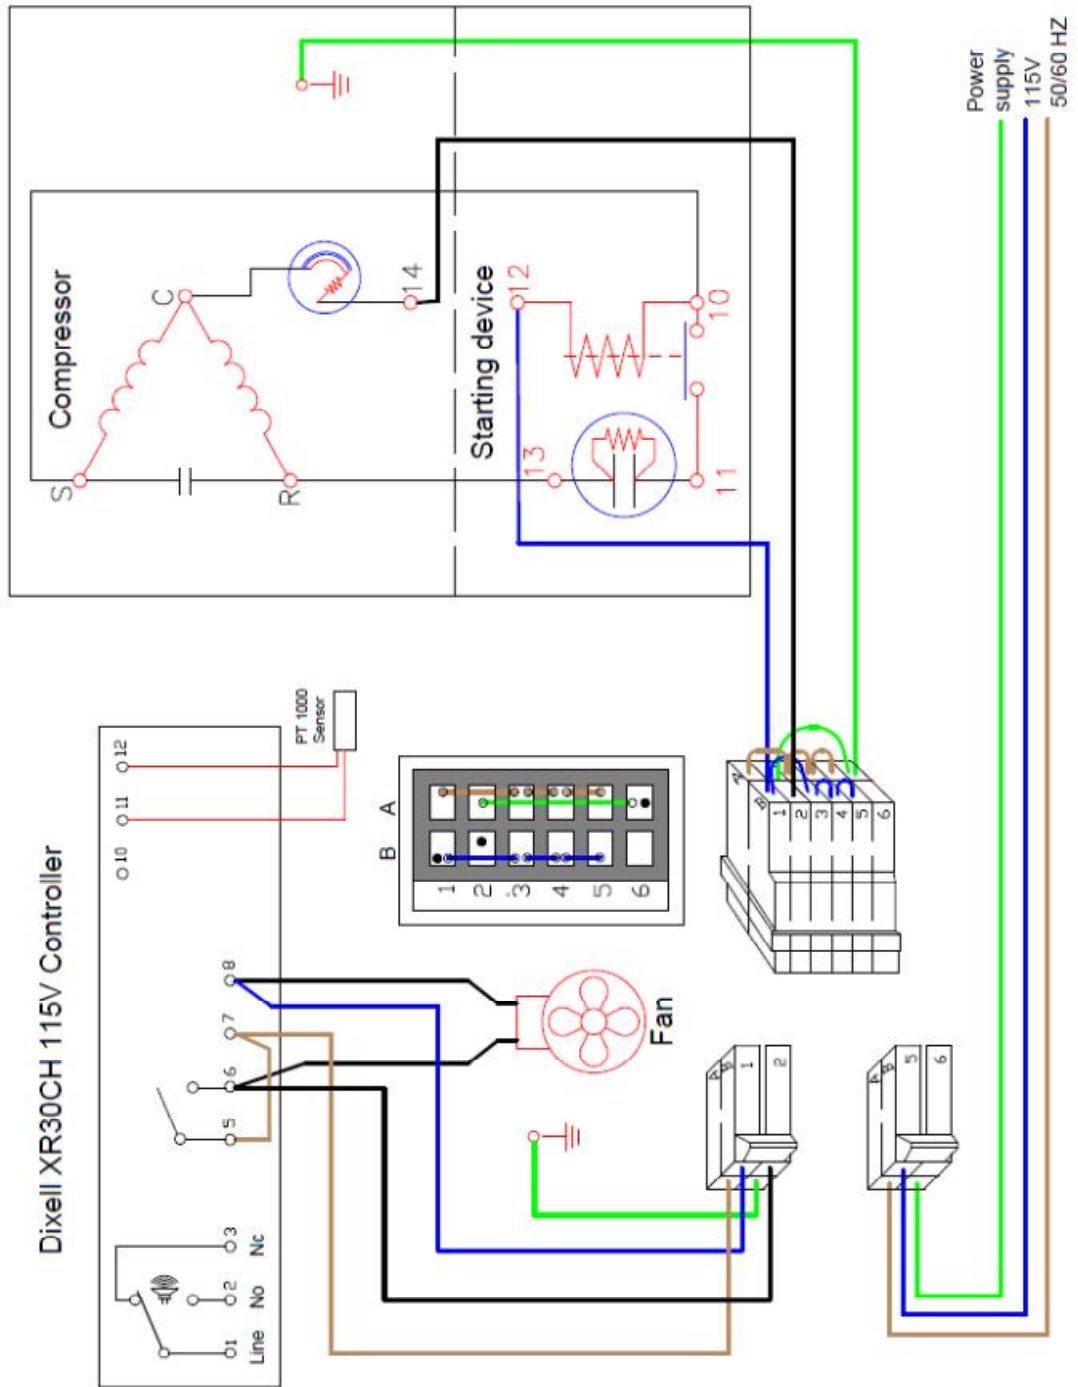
Compressor
C
S
R
14
Starting device
12
10
13
11
Power supply 115V 50/60 HZ
PT 1000 Sensor
12
11
10
A
B
1
2
3
4
5
6
A
B
1
2
3
4
5
6
Dixell XR30CH 115V Controller
8
7
6
5
3
Nc
2
No
1
Line
Fan
A
B
1
2
A
B
5
6